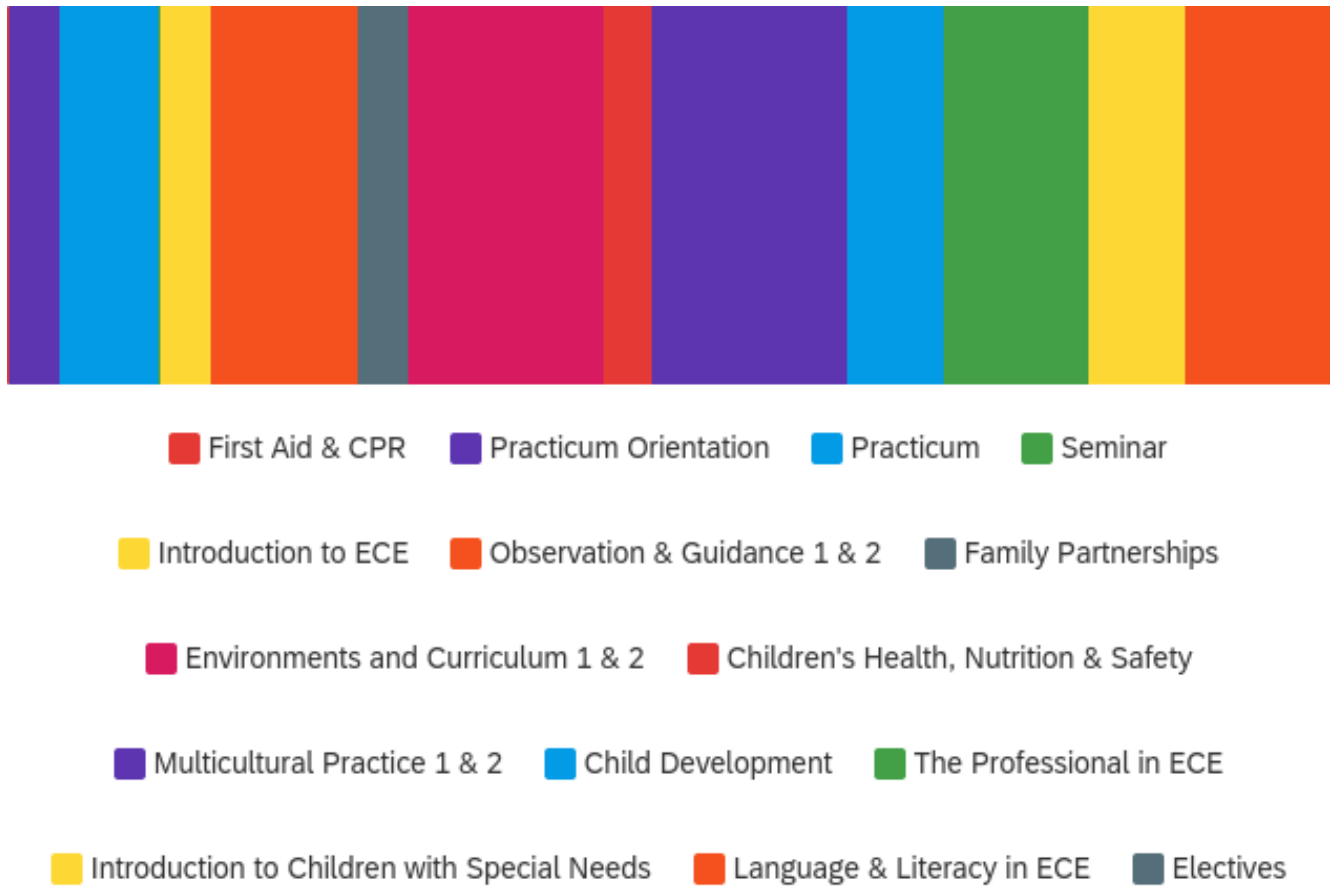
First Aid & CPR Practicum Orientation Practicum Seminar

Introduction to ECE Observation & Guidance 1 & 2 Family Partnerships

Environments and Curriculum 1 & 2 Children's Health, Nutrition & Safety

Multicultural Practice 1 & 2 Child Development The Professional in ECE

Introduction to Children with Special Needs Language & Literacy in ECE Electives